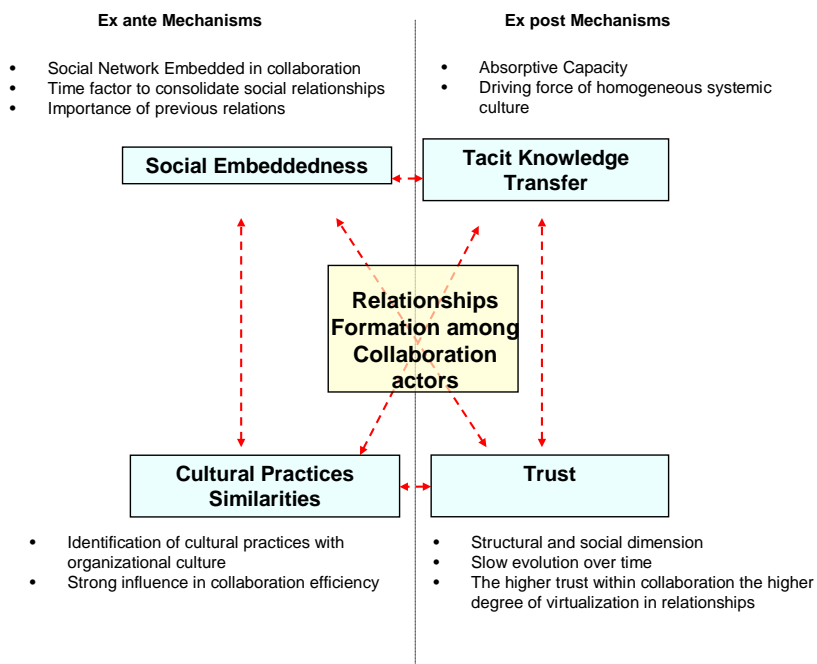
Ex ante Mechanisms

- Social Network Embedded in collaboration
- Time factor to consolidate social relationships
- Importance of previous relations

Ex post Mechanisms

- Absorptive Capacity
- Driving force of homogeneous systemic culture

Social Embeddedness

Tacit Knowledge Transfer

Relationships Formation among Collaboration actors

Cultural Practices Similarities

Trust

- Identification of cultural practices with organizational culture
- Strong influence in collaboration efficiency

- Structural and social dimension
- Slow evolution over time
- The higher trust within collaboration the higher degree of virtualization in relationships